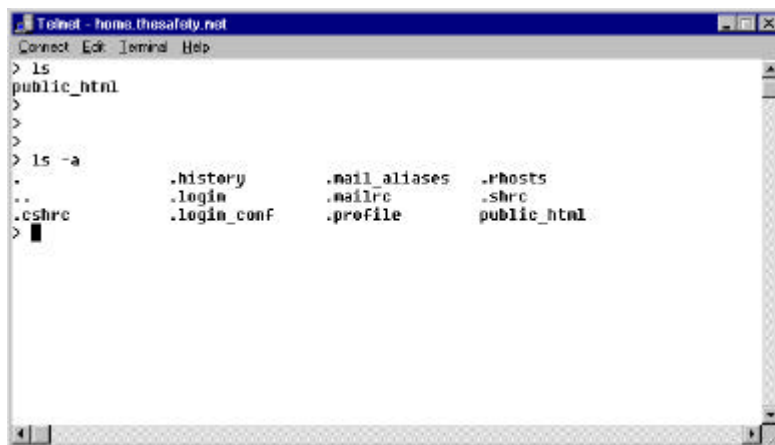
Telnet - home.thesafety.net

Connect Edit Terminal Help

> ls
public_html
>
>
>
> ls -a

| . | .history | .mail_aliases | .rhosts |
|---|---|---|---|
| .. | .login | .mailrc | .shrc |
| .cshrc | .login_conf | .profile | public_html |

>